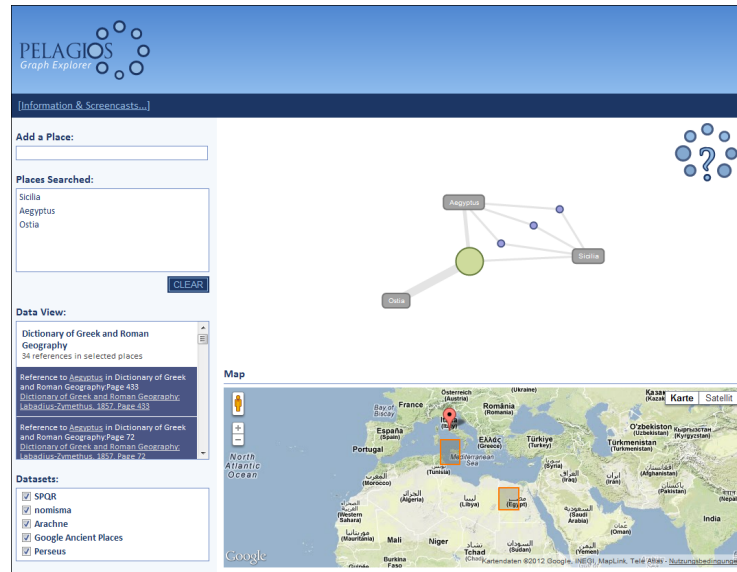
PELAGIOS
Graph Explorer

[Information & Screencasts...]

Add a Place:

Places Searched:
Sicilia
Aegyptus
Ostia

CLEAR

Data View:

Dictionary of Greek and Roman Geography
34 references in selected places

Reference to Aegyptus in Dictionary of Greek and Roman Geography.Page 433
Dictionary of Greek and Roman Geography: Labadius-Zymethus. 1857. Page 433

Reference to Aegyptus in Dictionary of Greek and Roman Geography.Page 72
Dictionary of Greek and Roman Geography: Labadius-Zymethus. 1857. Page 72

Datasets:
SPQR
nomisma
Arachne
Google Ancient Places
Perseus

Aegyptus
Sicilia
Ostia

Map

Karte
Satellit

France
Österreich (Austria)
România
(Ukraine)
Қазақ
Bay of Biscay
España
Portugal
Italia (Italy)
Ελλάς (Greece)
Türkiye
Türkmenistan
O'zbekiston (Uzbekistan)
(Kyrgyzstan)
Mediterranean Sea
(Syria)
(Iraq)
(Iran)
(Afghanistan)
(Tunisia)
(Morocco)
(Algeria)
(Libya)
(Egypt)
(Saudi Arabia)
(Pakistan)
North Atlantic Ocean
Western Sahara
(Mauritania)
Mali
Niger
Tchad (Chad)
(Sudan)
(Yemen)
(Oman)
India
Burkina Faso
Google
Kartendaten ©2012 Google, INEGI, MapLink, Tele Atlas - Nutzungsbedingungen